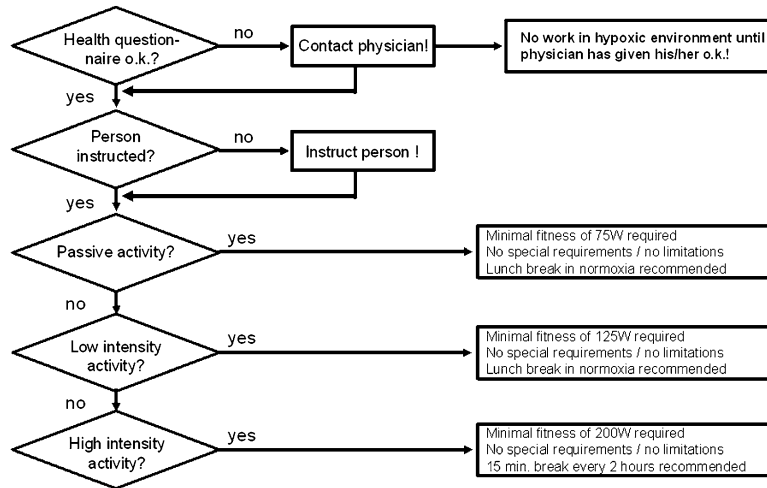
Health questionnaire o.k.?

no

Contact physician!

No work in hypoxic environment until physician has given his/her o.k.!

yes

Person instructed?

no

Instruct person !

yes

Passive activity?

yes

Minimal fitness of 75W required
No special requirements / no limitations
Lunch break in normoxia recommended

no

Low intensity activity?

yes

Minimal fitness of 125W required
No special requirements / no limitations
Lunch break in normoxia recommended

no

High intensity activity?

yes

Minimal fitness of 200W required
No special requirements / no limitations
15 min. break every 2 hours recommended